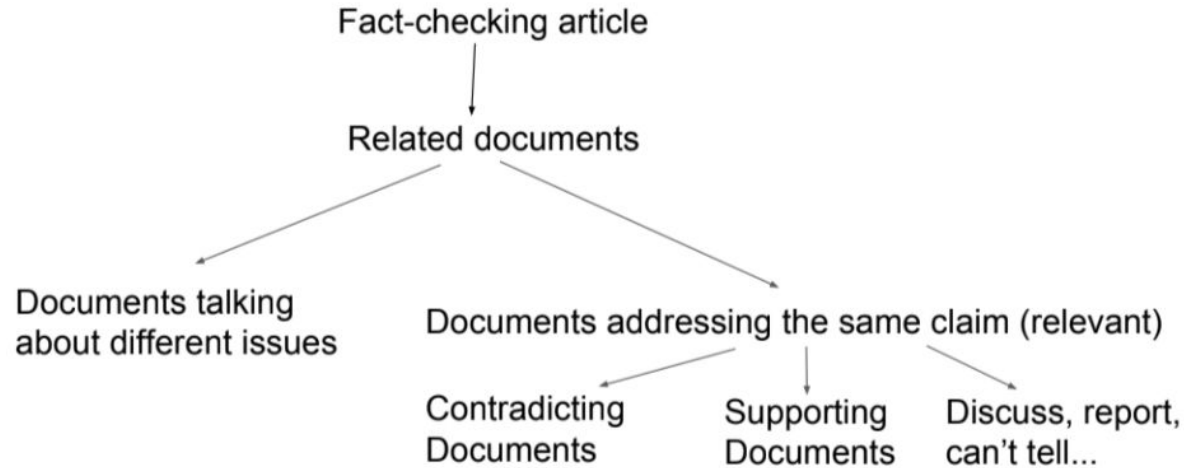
Fact-checking article

Related documents

Documents talking about different issues

Documents addressing the same claim (relevant)

Contradicting Documents

Supporting Documents

Discuss, report, can’t tell...